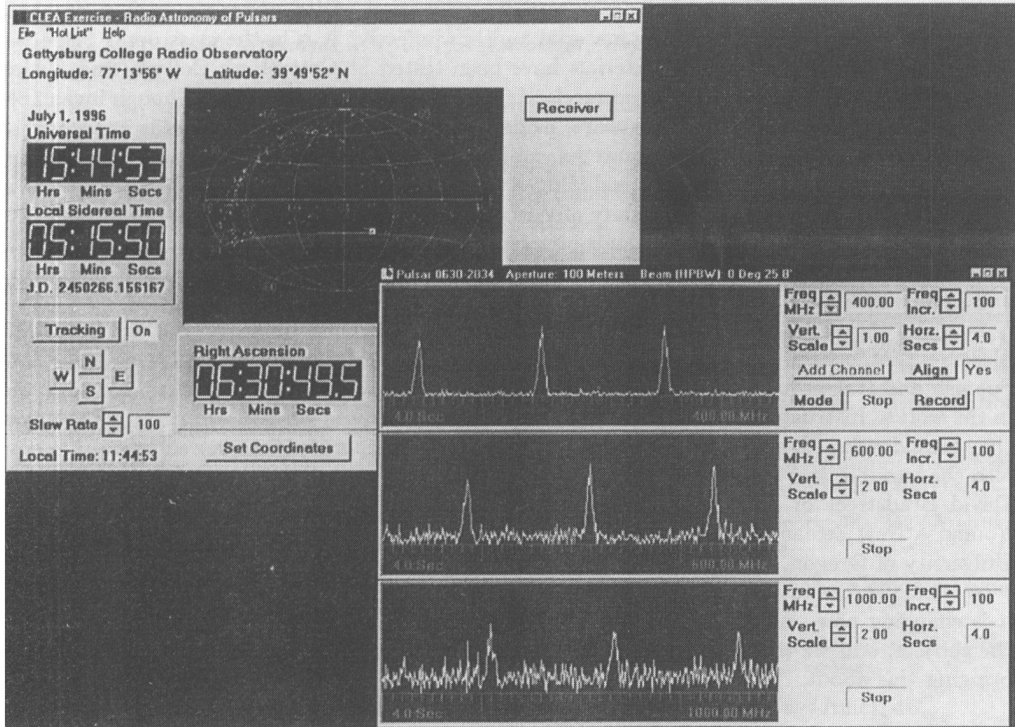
CLEA Exercise - Radio Astronomy of Pulsars
File "Hot List" Help
Gettysburg College Radio Observatory
Longitude: 77°13'56" W Latitude: 39°49'52" N
Receiver
July 1, 1996
Universal Time
15:44:53
Hrs Mins Secs
Local Sidereal Time
05:15:50
Hrs Mins Secs
J.D. 2450266.156167
Tracking On
N
W E
S
Slew Rate 100
Local Time: 11:44:53
Right Ascension
06:30:49.5
Hrs Mins Secs
Set Coordinates
Pulsar 0630-2834 Aperture: 100 Meters Beam (HPBW): 0 Deg 25.8'
Freq MHz 400.00 Freq Incr. 100
Vert. Scale 1.00 Horz. Secs 4.0
Add Channel Align Yes
Mode Stop Record
4.0 Sec 400.00 MHz
Freq MHz 600.00 Freq Incr. 100
Vert. Scale 2.00 Horz. Secs 4.0
Stop
4.0 Sec 600.00 MHz
Freq MHz 1000.00 Freq Incr. 100
Vert. Scale 2.00 Horz. Secs 4.0
Stop
4.0 Sec 1000.00 MHz